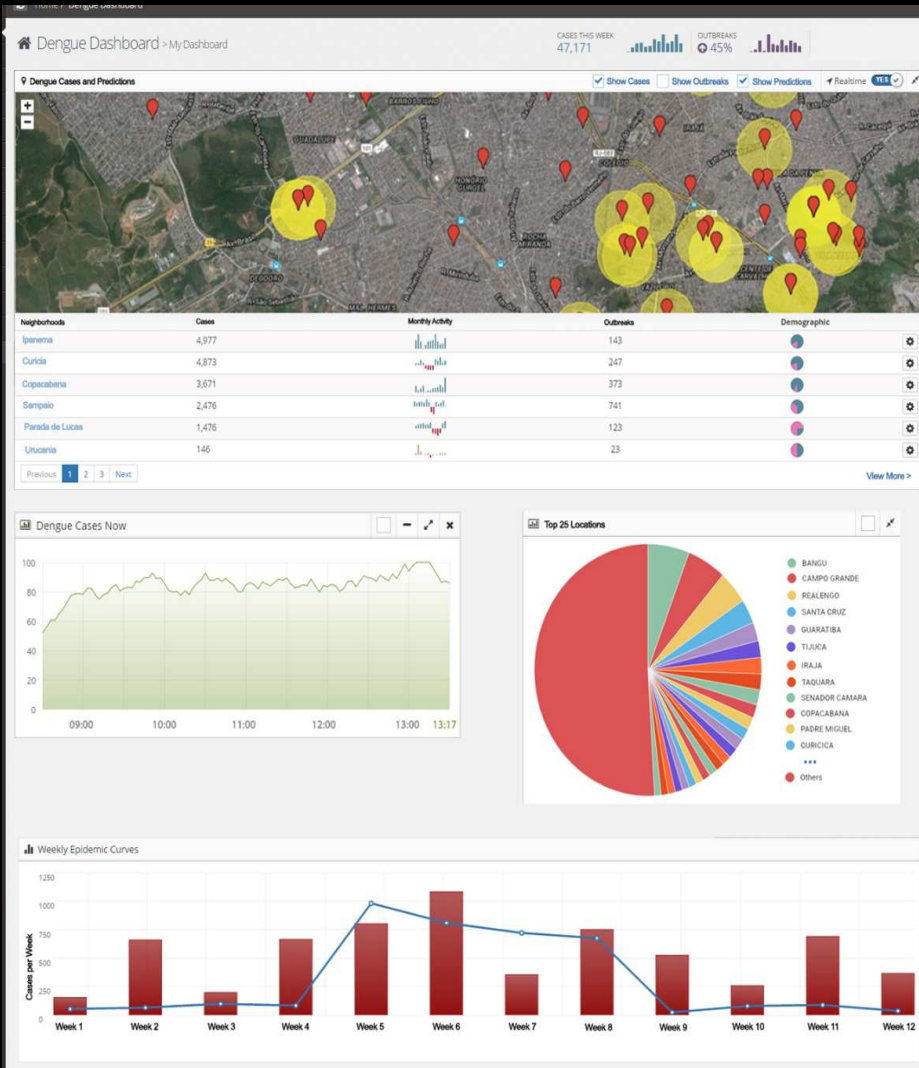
Home / Dengue Dashboard

Dengue Dashboard > My Dashboard

CASES THIS WEEK
47,171

OUTBREAKS
45%

Dengue Cases and Predictions

Show Cases
Show Outbreaks
Show Predictions
Realtime YES

BARROS FILHO
GUADALUPE
HONÓRIO GURGEL
ROCHA MIRANDA
IRAJÁ
COLÉGIO
DEODORO
MARECHAL HERMES

| Neighborhoods | Cases | Monthly Activity | Outbreaks | Demographic |
|---|---|---|---|---|
| Ipanema | 4,977 | | 143 | |
| Curicia | 4,873 | | 247 | |
| Copacabana | 3,671 | | 373 | |
| Sampaio | 2,476 | | 741 | |
| Parada de Lucas | 1,476 | | 123 | |
| Urucania | 146 | | 23 | |

Previous 1 2 3 Next

View More >

Dengue Cases Now

100
80
60
40
20
0
09:00 10:00 11:00 12:00 13:00 13:17

Top 25 Locations

BANGU
CAMPO GRANDE
REALENGO
SANTA CRUZ
GUARATIBA
TIJUCA
IRAJA
TAQUARA
SENADOR CAMARA
COPACABANA
PADRE MIGUEL
CURICICA
...
Others

Weekly Epidemic Curves

Cases per Week
1250
1000
750
500
250
0
Week 1 Week 2 Week 3 Week 4 Week 5 Week 6 Week 7 Week 8 Week 9 Week 10 Week 11 Week 12